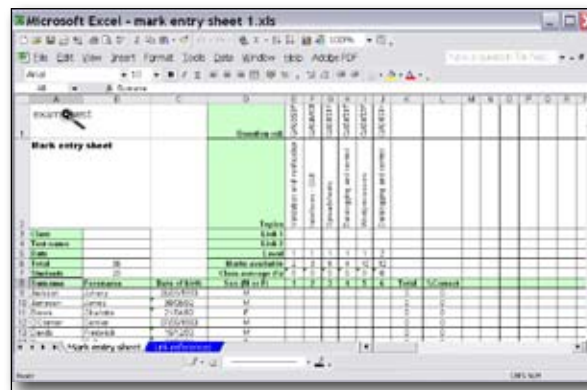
Microsoft Excel - mark entry sheet 1.xls

File Edit View Insert Format Tools Data Window Help Adobe PDF

Arial

exam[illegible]

Mark entry sheet

Question ref

Topics

Class
Test name
Date
Total 36
Students 21

Unit 1
Unit 2
Level
Marks available
Class average

Surname | Forename | Date of birth | Sex (M or F) | 1 | 2 | 3 | 4 | 5 | 6 | Total | %Correct

Jackson | Johnny | | M
Jameson | James | | M
Brown | Charlotte | | F
O'Conner | Jamie | | M
Leeds | Frederick | | M

Mark entry sheet | Link references

Ready